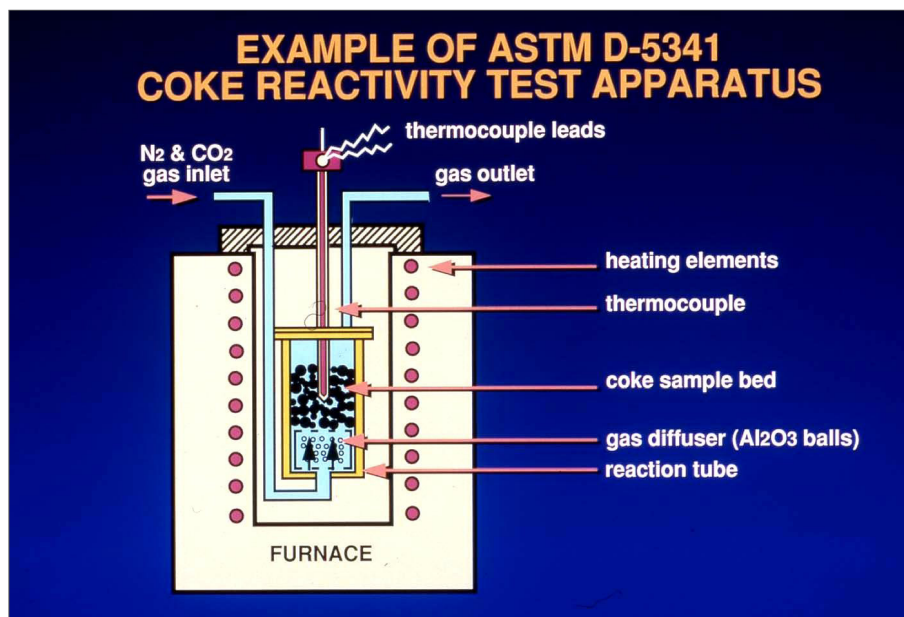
EXAMPLE OF ASTM D-5341
COKE REACTIVITY TEST APPARATUS

thermocouple leads

$N_2$ & $CO_2$
gas inlet

gas outlet

heating elements

thermocouple

coke sample bed

gas diffuser ($Al_2O_3$ balls)

reaction tube

FURNACE